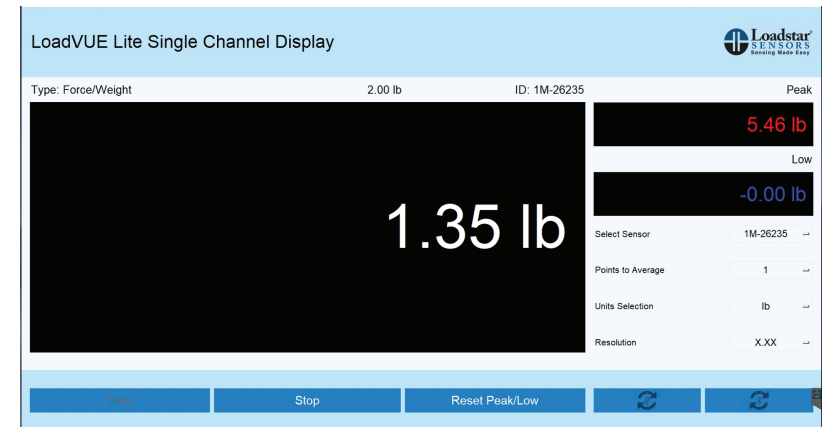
LoadVUE Lite Single Channel Display

Loadstar SENSORS Sensing Made Easy

Type: Force/Weight 2.00 lb ID: 1M-26235

Peak

5.46 lb

Low

-0.00 lb

1.35 lb

Select Sensor 1M-26235

Points to Average 1

Units Selection lb

Resolution X.XX

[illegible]

Stop

Reset Peak/Low